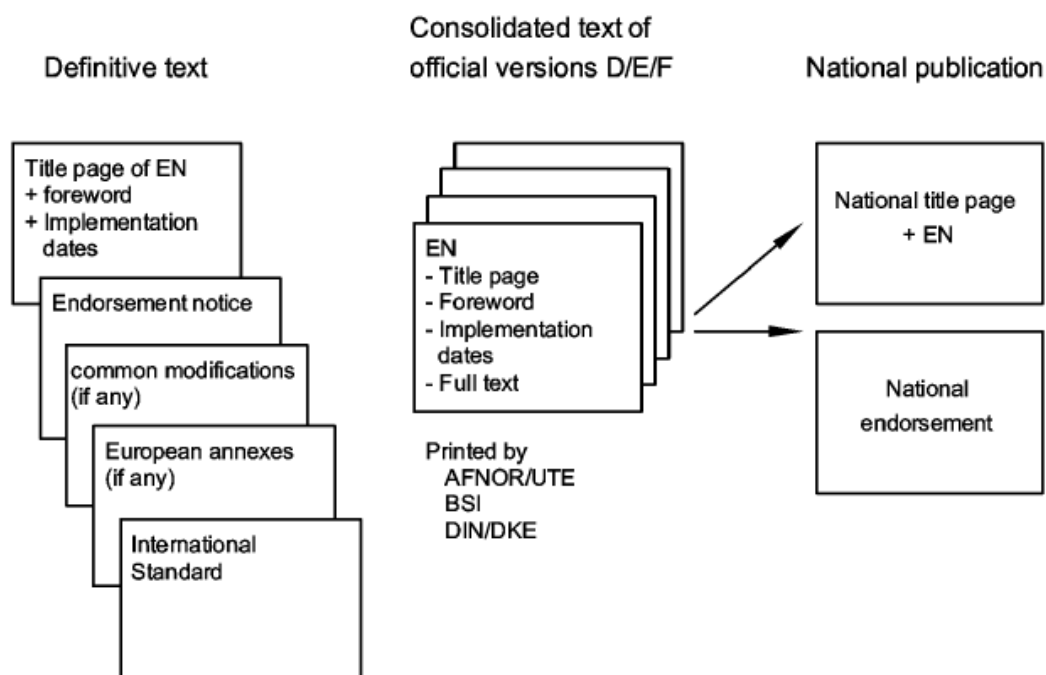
Definitive text

Consolidated text of official versions D/E/F

National publication

Title page of EN
+ foreword
+ Implementation dates

Endorsement notice

common modifications (if any)

European annexes (if any)

International Standard

EN
- Title page
- Foreword
- Implementation dates
- Full text

Printed by
AFNOR/UTE
BSI
DIN/DKE

National title page
+ EN

National endorsement